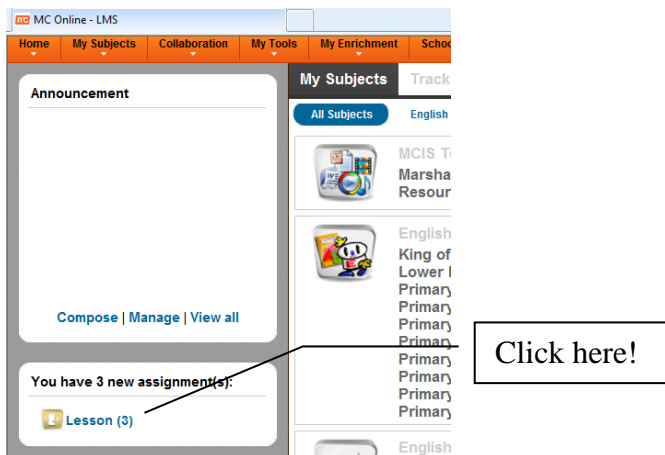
MC Online - LMS

Home | My Subjects | Collaboration | My Tools | My Enrichment | Schoo

Announcement

Compose | Manage | View all

You have 3 new assignment(s):

Lesson (3)

My Subjects | Track

All Subjects | English

MCIS T
Marsha
Resour

English
King of
Lower
Primary
Primary
Primary
Primary
Primary
Primary
Primary
Primary

English

Click here!